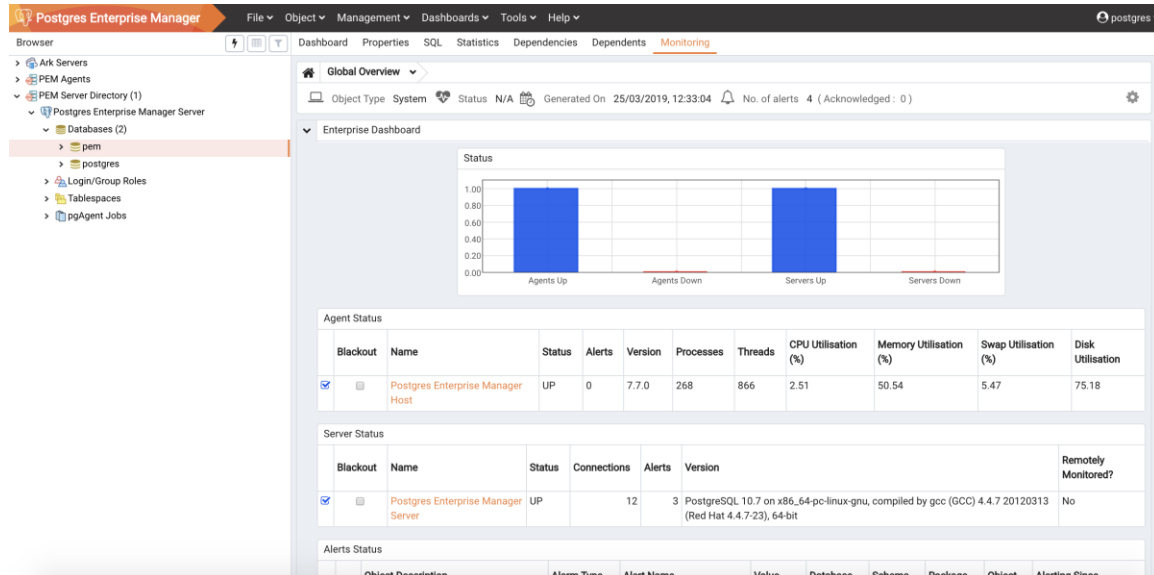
Postgres Enterprise Manager File Object Management Dashboards Tools Help postgres

Browser

Ark Servers
PEM Agents
PEM Server Directory (1)
Postgres Enterprise Manager Server
Databases (2)
pem
postgres
Login/Group Roles
Tablespaces
pgAgent Jobs

Dashboard Properties SQL Statistics Dependencies Dependents Monitoring

Global Overview

Object Type System Status N/A Generated On 25/03/2019, 12:33:04 No. of alerts 4 ( Acknowledged : 0 )

Enterprise Dashboard

Status

1.00
0.80
0.60
0.40
0.20
0.00

Agents Up Agents Down Servers Up Servers Down

Agent Status

| | Blackout | Name | Status | Alerts | Version | Processes | Threads | CPU Utilisation (%) | Memory Utilisation (%) | Swap Utilisation (%) | Disk Utilisation |
|---|---|---|---|---|---|---|---|---|---|---|---|
| | | Postgres Enterprise Manager Host | UP | 0 | 7.7.0 | 268 | 866 | 2.51 | 50.54 | 5.47 | 75.18 |

Server Status

| | Blackout | Name | Status | Connections | Alerts | Version | Remotely Monitored? |
|---|---|---|---|---|---|---|---|
| | | Postgres Enterprise Manager Server | UP | 12 | 3 | PostgreSQL 10.7 on x86_64-pc-linux-gnu, compiled by gcc (GCC) 4.4.7 20120313 (Red Hat 4.4.7-23), 64-bit | No |

Alerts Status

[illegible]